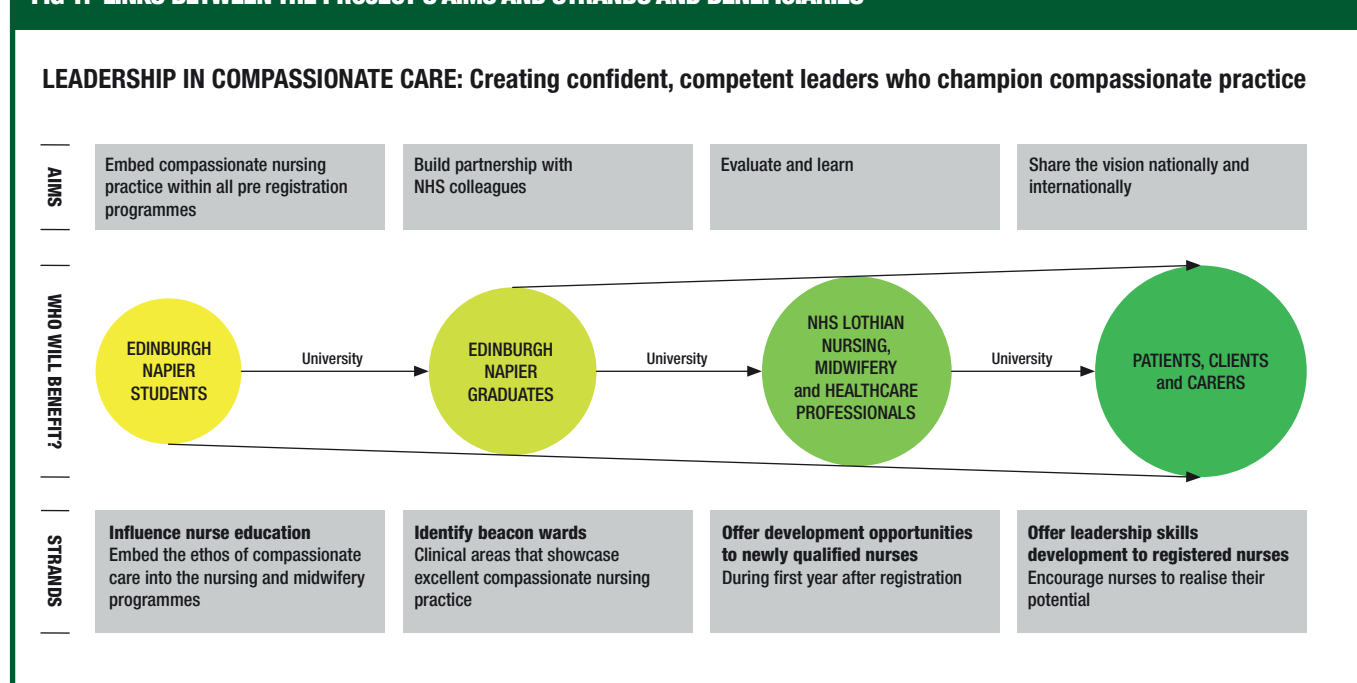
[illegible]

LEADERSHIP IN COMPASSIONATE CARE: Creating confident, competent leaders who champion compassionate practice

AIMS

Embed compassionate nursing practice within all pre registration programmes

Build partnership with NHS colleagues

Evaluate and learn

Share the vision nationally and internationally

WHO WILL BENEFIT?

EDINBURGH NAPIER STUDENTS

University

EDINBURGH NAPIER GRADUATES

University

NHS LOTHIAN NURSING, MIDWIFERY and HEALTHCARE PROFESSIONALS

University

PATIENTS, CLIENTS and CARERS

STRANDS

Influence nurse education
Embed the ethos of compassionate care into the nursing and midwifery programmes

Identify beacon wards
Clinical areas that showcase excellent compassionate nursing practice

Offer development opportunities to newly qualified nurses
During first year after registration

Offer leadership skills development to registered nurses
Encourage nurses to realise their potential